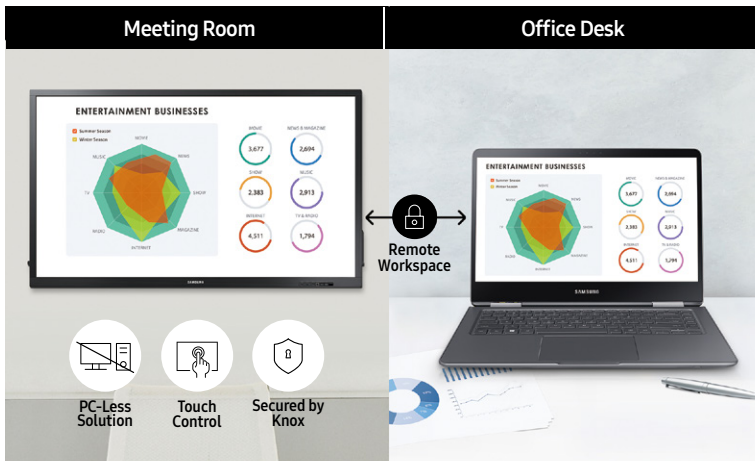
Meeting Room

ENTERTAINMENT BUSINESSES

Summer Season
Winter Season

MOVIE
MUSIC
NEWS
TV
SHOW
RADIO
MAGAZINE
INTERNET

MOVIE
3,677
NEWS & MAGAZINE
2,694
SHOW
2,383
MUSIC
2,913
INTERNET
4,511
TV & RADIO
1,794

SAMSUNG

PC-Less Solution

Touch Control

Secured by Knox

Remote Workspace

Office Desk

ENTERTAINMENT BUSINESSES

3,677
2,694
2,383
2,913
4,511
1,794

SAMSUNG